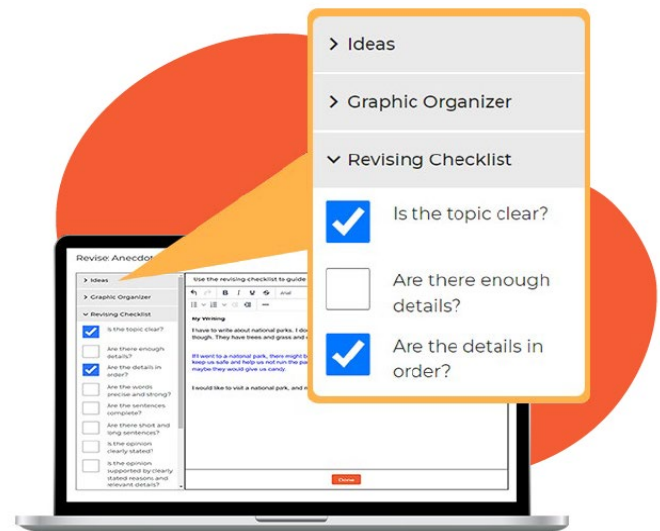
> Ideas

> Graphic Organizer

⌄ Revising Checklist

Is the topic clear?

Are there enough details?

Are the details in order?

Revise: Anecdot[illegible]

> Ideas

> Graphic Organizer

⌄ Revising Checklist

Is the topic clear?

Are there enough details?

Are the details in order?

Are the words precise and strong?

Are the sentences complete?

Are there short and long sentences?

Is the opinion clearly stated?

Is the opinion supported by clearly stated reasons and relevant details?

Use the revising checklist to guide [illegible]

My Writing

I have to write about national parks. I do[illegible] though. They have trees and grass and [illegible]

If I went to a national park, there might b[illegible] keep us safe and help us not run the pa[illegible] maybe they would give us candy.

I would like to visit a national park, and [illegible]

Done